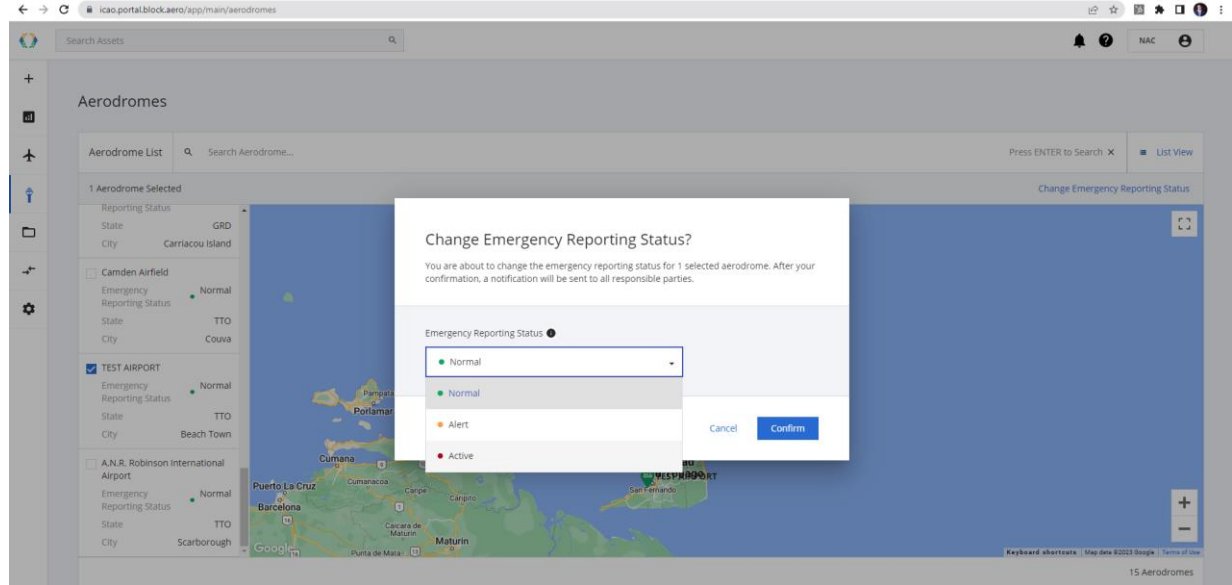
icao.portal.block.aero/app/main/aerodromes

Search Assets

NAC

Aerodromes

Aerodrome List   Search Aerodrome...   Press ENTER to Search ✕   List View

1 Aerodrome Selected   Change Emergency Reporting Status

Reporting Status
State GRD
City Carriacou Island

Camden Airfield
Emergency Reporting Status Normal
State TTO
City Couva

TEST AIRPORT
Emergency Reporting Status Normal
State TTO
City Beach Town

A.N.R. Robinson International Airport
Emergency Reporting Status Normal
State TTO
City Scarborough

Change Emergency Reporting Status?

You are about to change the emergency reporting status for 1 selected aerodrome. After your confirmation, a notification will be sent to all responsible parties.

Emergency Reporting Status

Normal

Normal

Alert

Active

Cancel   Confirm

Pampatar
Porlamar
Cumana
Cumanacoa
Puerto La Cruz
Barcelona
Carupe
Caripito
Caicara de Maturin
Maturin
Punta de Mata
San Fernando
TEST AIRPORT

Google

Keyboard shortcuts   Map data ©2023 Google   Terms of Use

15 Aerodromes